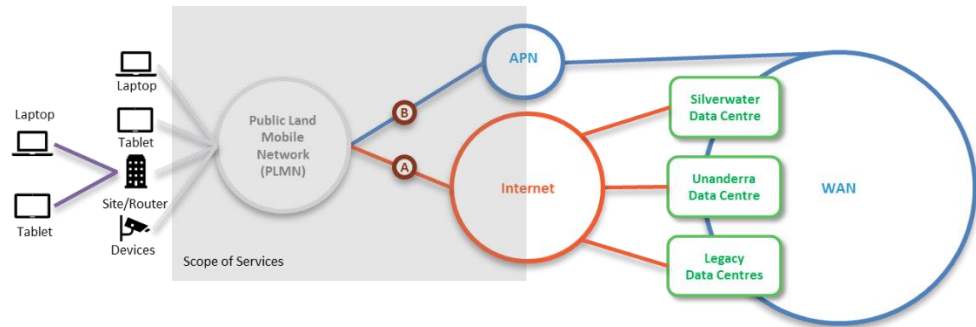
Laptop

Tablet

Laptop

Tablet

Site/Router

Devices

Public Land Mobile Network (PLMN)

Scope of Services

B

A

APN

Internet

Silverwater Data Centre

Unanderra Data Centre

Legacy Data Centres

WAN